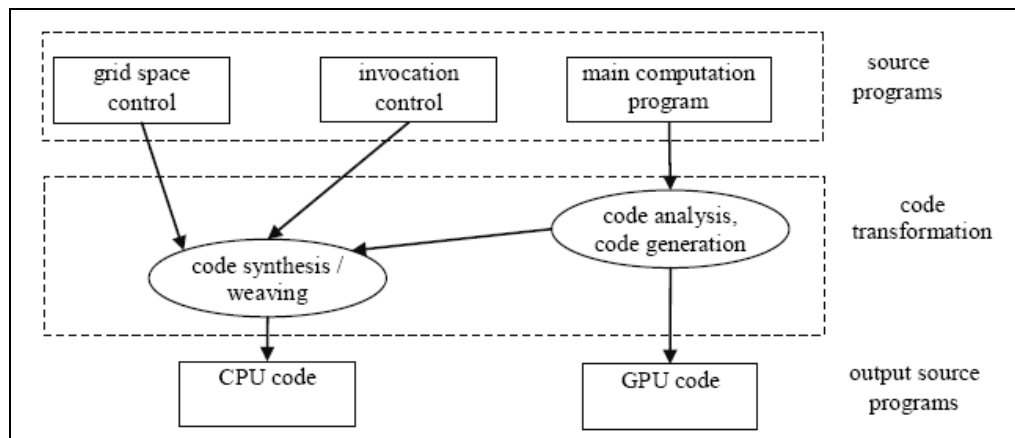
grid space control

invocation control

main computation program

source programs

code analysis, code generation

code synthesis / weaving

code transformation

CPU code

GPU code

output source programs